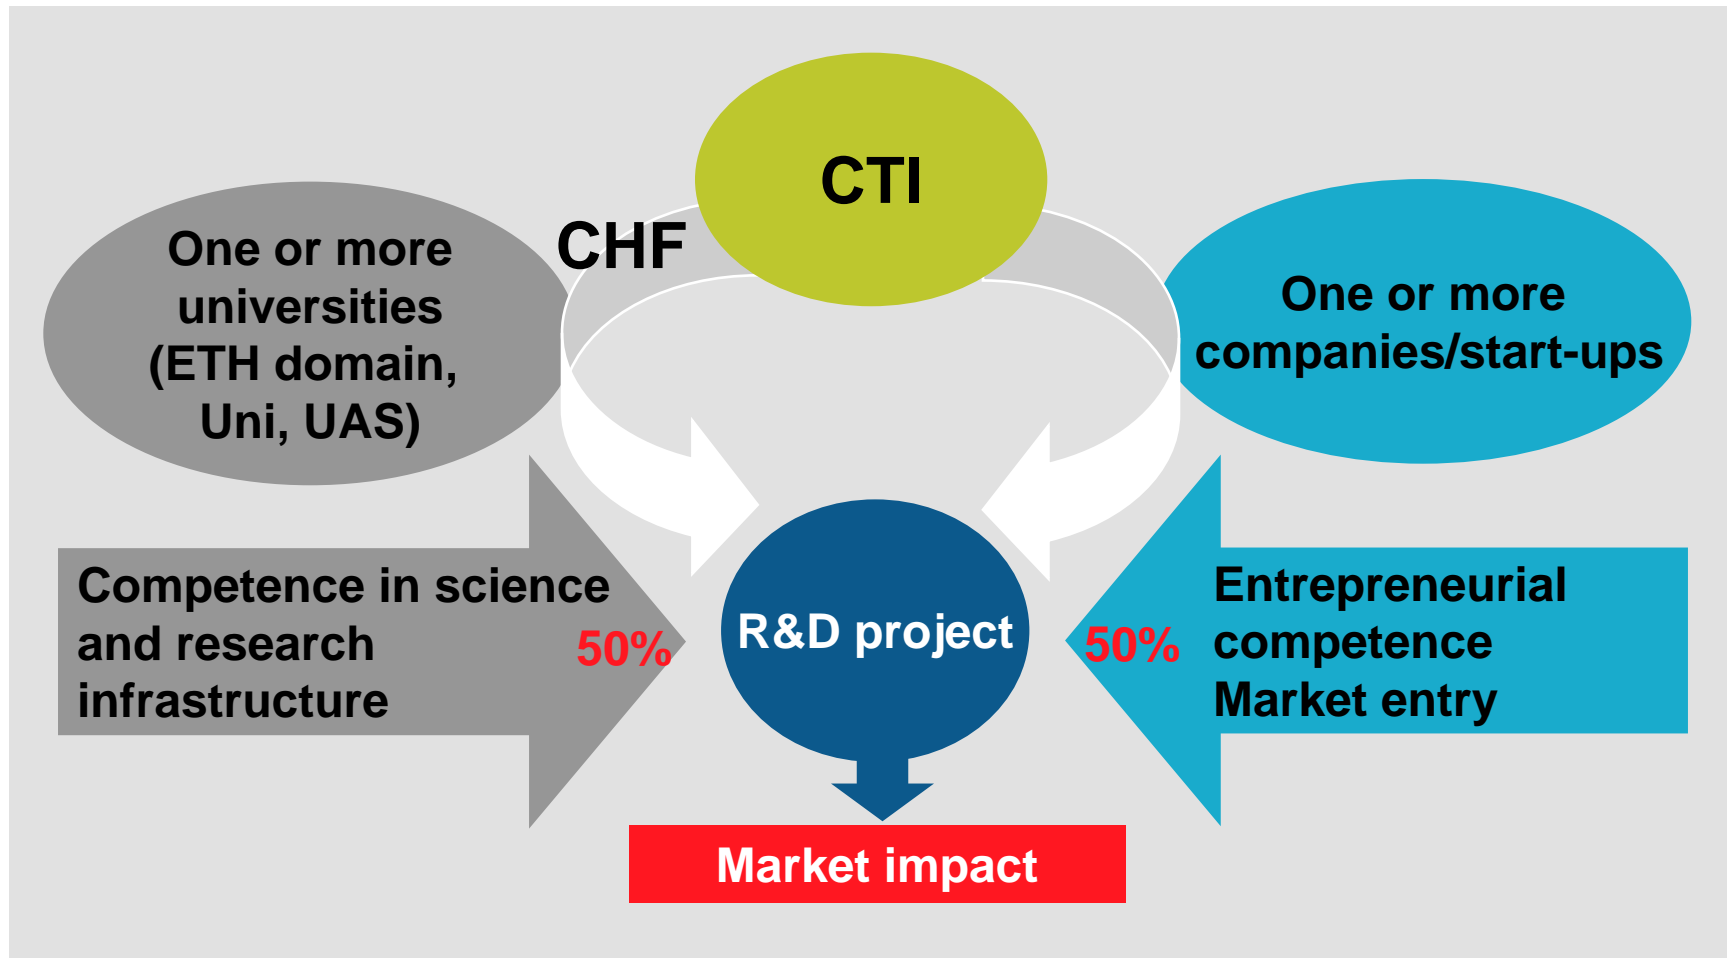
CTI

CHF

One or more universities (ETH domain, Uni, UAS)

One or more companies/start-ups

Competence in science and research infrastructure

50%

R&D project

50%

Entrepreneurial competence Market entry

Market impact